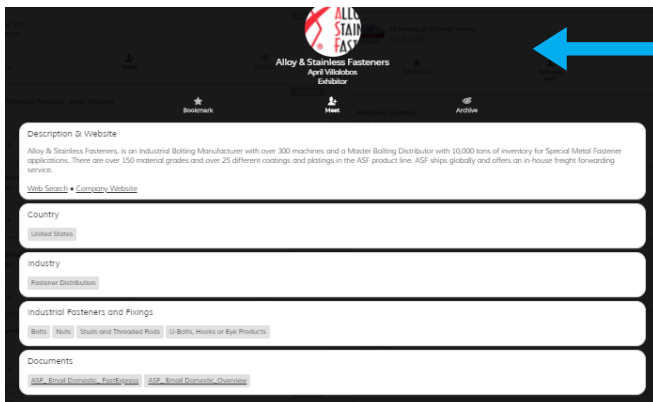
ALLOY STAINL FAST

Alloy & Stainless Fasteners
April Villalobos
Exhibitor

Bookmark
Meet
Archive

Description & Website

Alloy & Stainless Fasteners, is an Industrial Bolting Manufacturer with over 300 machines and a Master Bolting Distributor with 10,000 tons of inventory for Special Metal Fastener applications. There are over 150 material grades and over 25 different coatings and platings in the ASF product line. ASF ships globally and offers an in-house freight forwarding service.

Web Search • Company Website

Country

United States

Industry

Fastener Distribution

Industrial Fasteners and Fixings

Bolts | Nuts | Studs and Threaded Rods | U-Bolts, Hooks or Eye Products

Documents

ASF_Email Domestic_FastExpress | ASF_Email Domestic_Overview